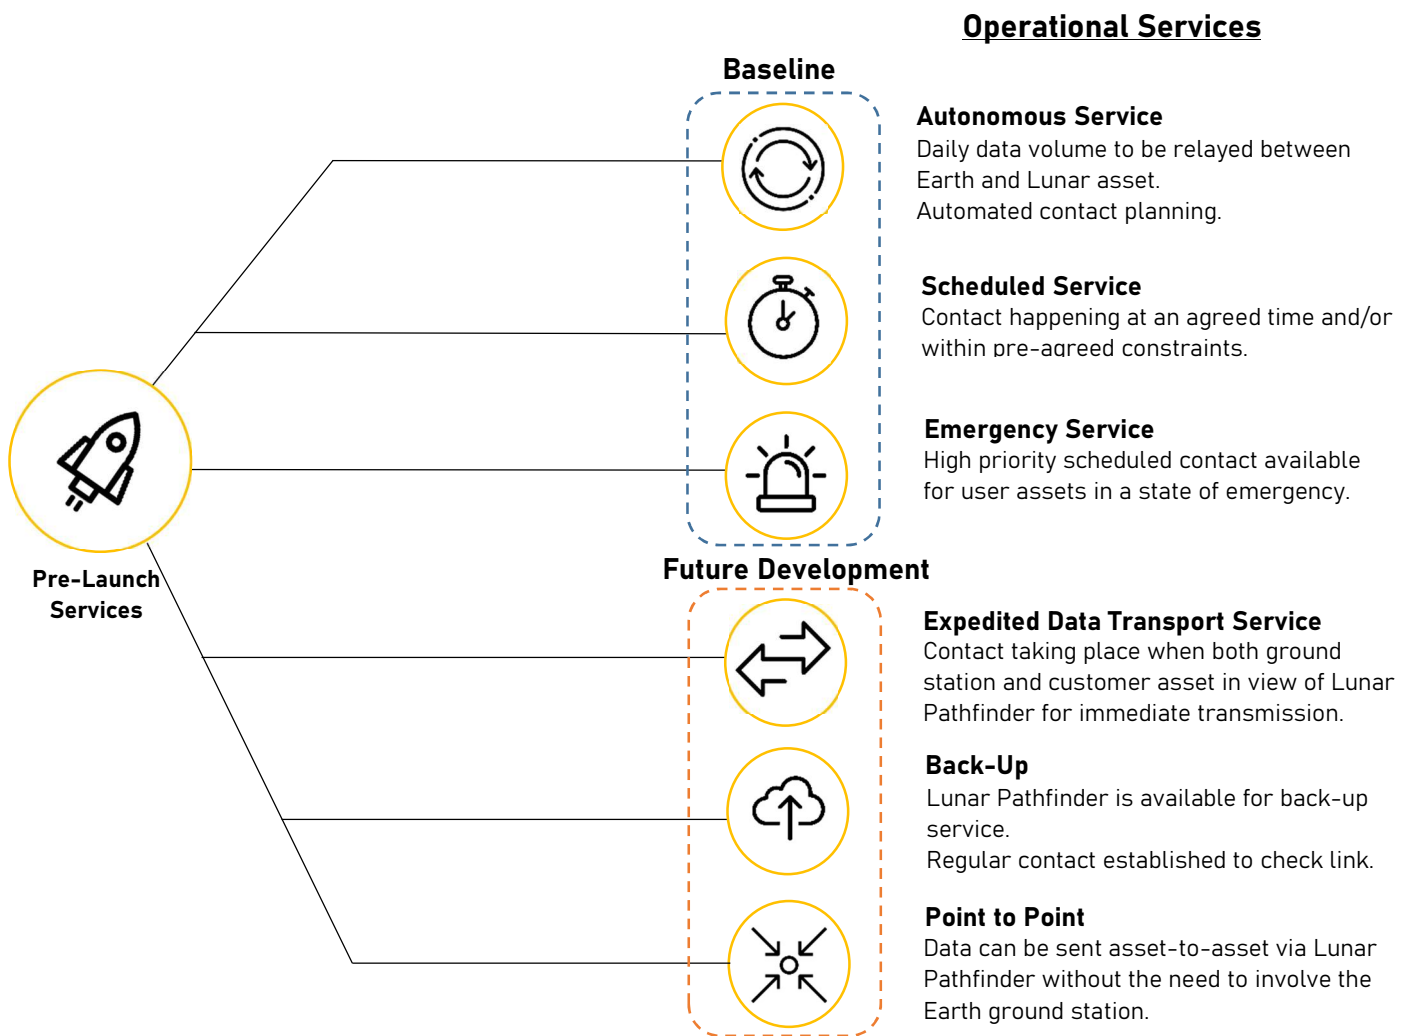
Operational Services

Baseline

Autonomous Service
Daily data volume to be relayed between Earth and Lunar asset.
Automated contact planning.

Scheduled Service
Contact happening at an agreed time and/or within pre-agreed constraints.

Emergency Service
High priority scheduled contact available for user assets in a state of emergency.

Pre-Launch Services

Future Development

Expedited Data Transport Service
Contact taking place when both ground station and customer asset in view of Lunar Pathfinder for immediate transmission.

Back-Up
Lunar Pathfinder is available for back-up service.
Regular contact established to check link.

Point to Point
Data can be sent asset-to-asset via Lunar Pathfinder without the need to involve the Earth ground station.